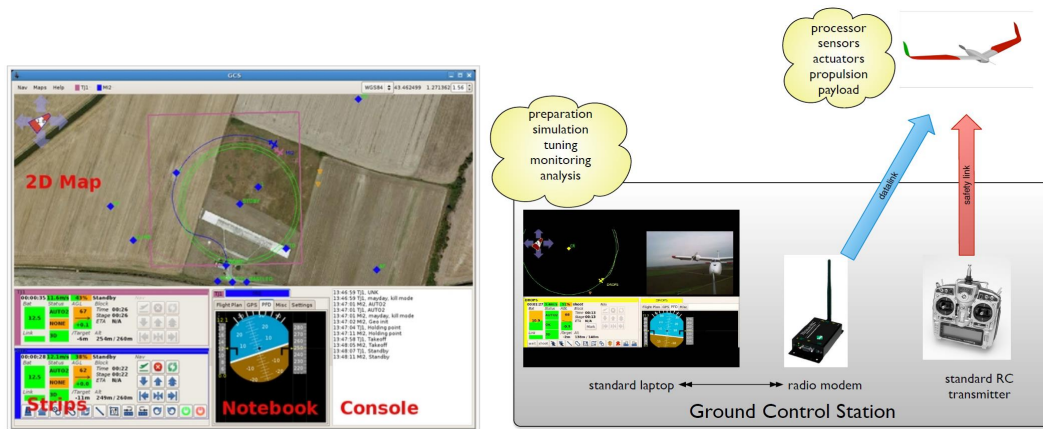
GCS

Nav Maps Help TJ1 MI2

WGS84 43.462499 1.271362 1.56

2D Map

TJ1
00:00:35 11.99m/s 43%
Bat Status AGL Block
12.5 AUTO2 67 Standby
NONE Time 00:26
Stage 00:26
ETA N/A
Link +0.1 Ftarget Alt
-6m 254m/260m

MI2
00:00:28 11.1m/s 38%
Bat Status AGL Block
12.5 AUTO2 67 Standby
NONE Time 00:22
Stage 00:22
ETA N/A
Link +0.1 Ftarget Alt
-11m 249m/260m

Strips

Flight Plan GPS PFD Misc Settings

Notebook

13:46:59 TJ1, UNK
13:46:59 TJ1, mayday, kill mode
13:47:01 MI2, AUTO2
13:47:01 TJ1, AUTO2
13:47:01 MI2, mayday, kill mode
13:47:02 MI2, Geo init
13:47:04 TJ1, Holding point
13:47:11 MI2, Holding point
13:47:58 TJ1, Takeoff
13:48:05 MI2, Takeoff
13:48:07 TJ1, Standby
13:48:11 MI2, Standby

Console

preparation
simulation
tuning
monitoring
analysis

processor
sensors
actuators
propulsion
payload

datalink

safety link

standard laptop

radio modem

standard RC transmitter

Ground Control Station